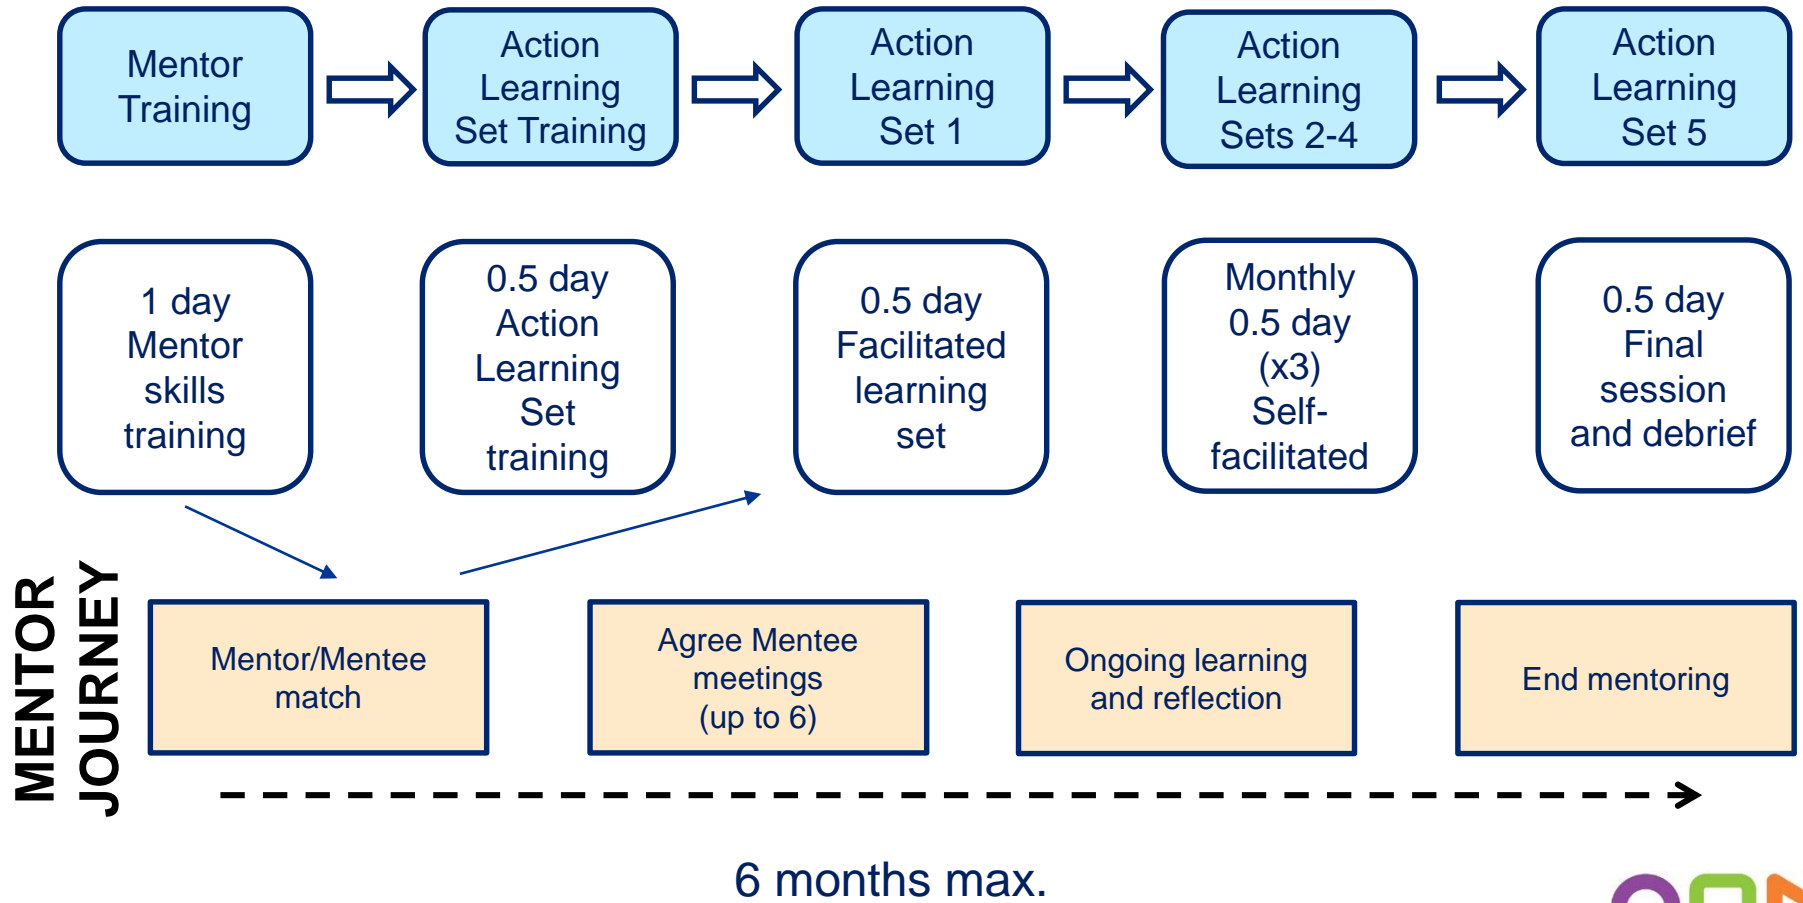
Mentor Training

Action Learning Set Training

Action Learning Set 1

Action Learning Sets 2-4

Action Learning Set 5

1 day Mentor skills training

0.5 day Action Learning Set training

0.5 day Facilitated learning set

Monthly 0.5 day (x3) Self-facilitated

0.5 day Final session and debrief

MENTOR JOURNEY

Mentor/Mentee match

Agree Mentee meetings (up to 6)

Ongoing learning and reflection

End mentoring

6 months max.